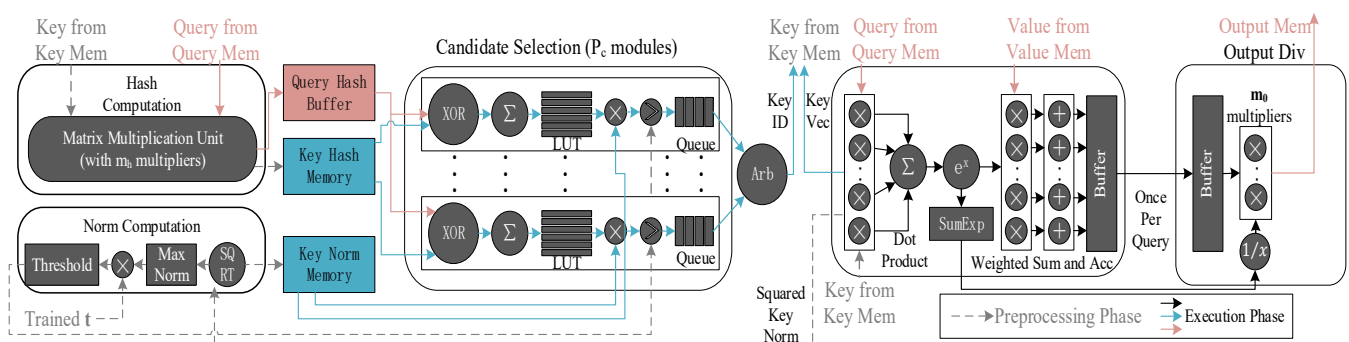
Key from Key Mem

Query from Query Mem

Hash Computation

Matrix Multiplication Unit (with $m_h$ multipliers)

Query Hash Buffer

Key Hash Memory

Candidate Selection ($P_c$ modules)

XOR

$\Sigma$

LUT

Queue

XOR

$\Sigma$

LUT

Queue

Arb

Key ID

Key Vec

Key from Key Mem

Query from Query Mem

Value from Value Mem

$\Sigma$

$e^x$

SumExp

Dot Product

Buffer

Weighted Sum and Acc

Once Per Query

Output Mem

Output Div

Buffer

$\mathbf{m_0}$ multipliers

$1/x$

Norm Computation

Threshold

Max Norm

SQ RT

Key Norm Memory

Trained $\mathbf{t}$

Squared Key Norm

Key from Key Mem

Preprocessing Phase

Execution Phase